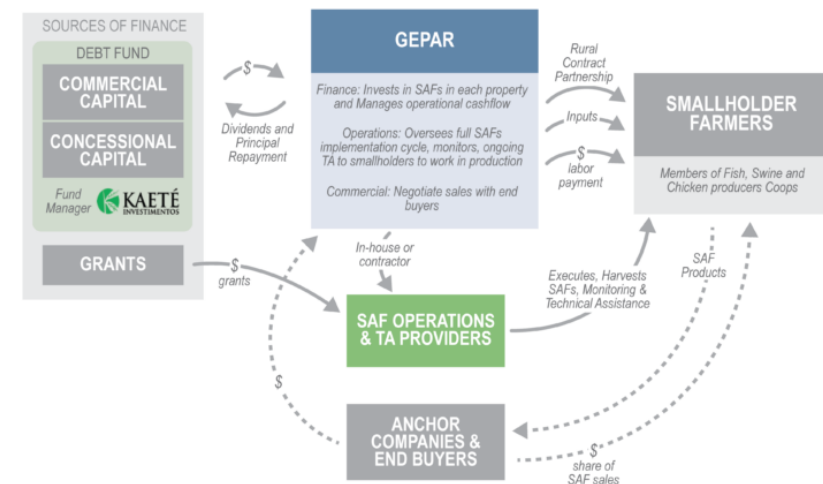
SOURCES OF FINANCE

DEBT FUND

COMMERCIAL CAPITAL

CONCESSIONAL CAPITAL

Fund Manager KAETÉ INVESTIMENTOS

GRANTS

$

Dividends and Principal Repayment

GEPAR

Finance: Invests in SAFs in each property and Manages operational cashflow

Operations: Oversees full SAFs implementation cycle, monitors, ongoing TA to smallholders to work in production

Commercial: Negotiate sales with end buyers

Rural Contract Partnership

Inputs

$ labor payment

SMALLHOLDER FARMERS

Members of Fish, Swine and Chicken producers Coops

In-house or contractor

$ grants

SAF OPERATIONS & TA PROVIDERS

Executes, Harvests SAFs, Monitoring & Technical Assistance

SAF Products

$

ANCHOR COMPANIES & END BUYERS

$ share of SAF sales